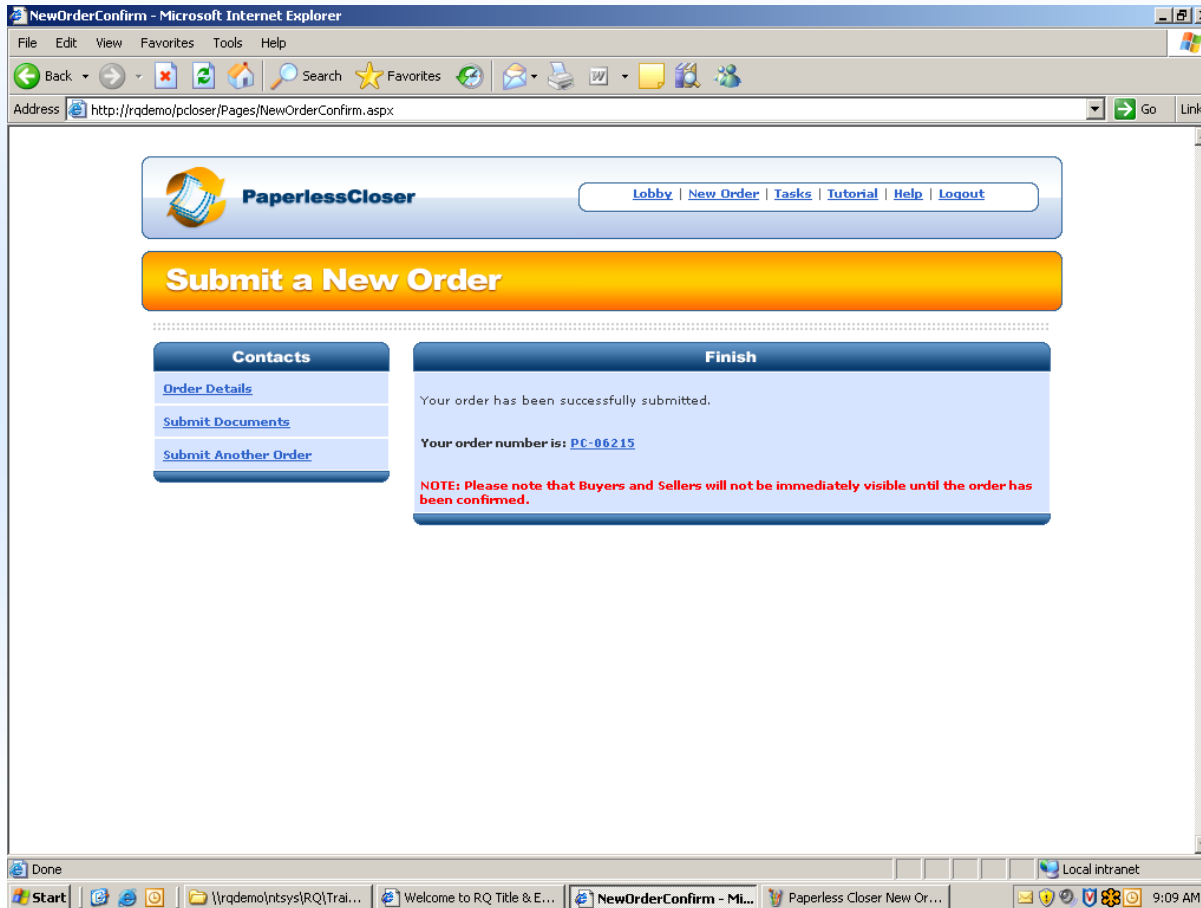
NewOrderConfirm - Microsoft Internet Explorer

File Edit View Favorites Tools Help

Back Search Favorites

Address http://rqdemo/pcloser/Pages/NewOrderConfirm.aspx Go Link

PaperlessCloser

Lobby | New Order | Tasks | Tutorial | Help | Logout

Submit a New Order

Contacts

Order Details

Submit Documents

Submit Another Order

Finish

Your order has been successfully submitted.

Your order number is: PC-06215

NOTE: Please note that Buyers and Sellers will not be immediately visible until the order has been confirmed.

Done

Local intranet

Start \\rqdemo\ntsys\RQ\Trai... Welcome to RQ Title & E... NewOrderConfirm - Mi... Paperless Closer New Or... 9:09 AM